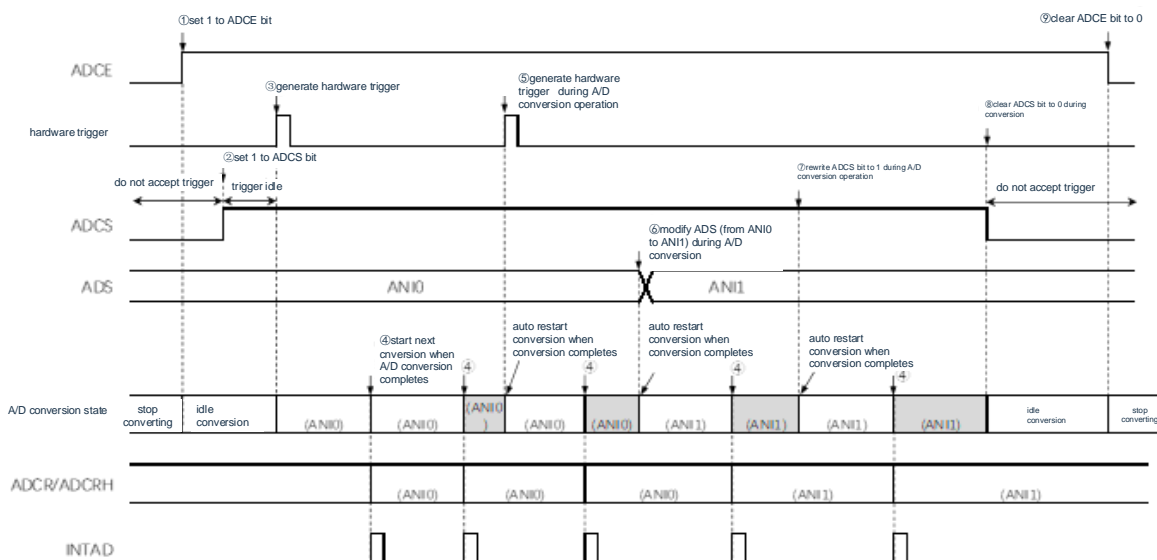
①set 1 to ADCE bit

⑨clear ADCE bit to 0

ADCE

③generate hardware trigger

⑤generate hardware trigger during A/D conversion operation

⑧clear ADCS bit to 0 during conversion

hardware trigger

②set 1 to ADCS bit

⑦rewrite ADCS bit to 1 during A/D conversion operation

do not accept trigger

trigger idle

do not accept trigger

ADCS

⑥modify ADS (from ANI0 to ANI1) during A/D conversion

ADS

ANI0

ANI1

④start next cnversion when A/D conversion completes

auto restart conversion when conversion completes

auto restart conversion when conversion completes

auto restart conversion when conversion completes

④

④

④

④

A/D conversion state

stop converting

idle conversion

(ANI0)

(ANI0)

(ANI0 )

(ANI0)

(ANI0)

(ANI1)

(ANI1)

(ANI1)

(ANI1)

idle conversion

stop converting

ADCR/ADCRH

(ANI0)

(ANI0)

(ANI0)

(ANI1)

(ANI1)

INTAD